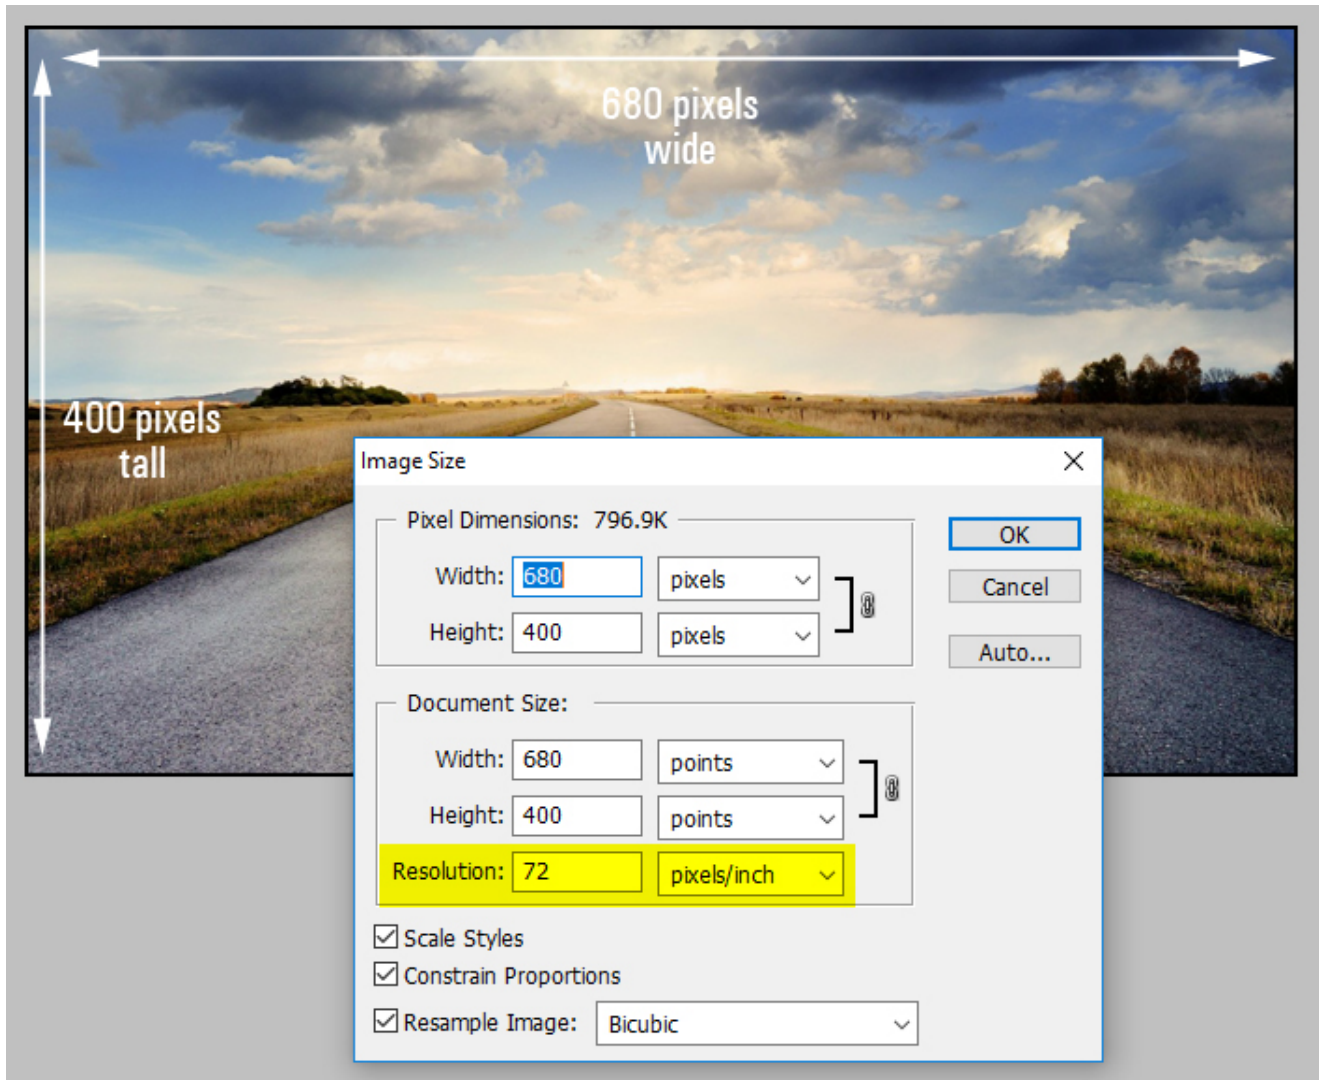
680 pixels wide

400 pixels tall

Image Size

Pixel Dimensions: 796.9K

Width: 680 pixels

Height: 400 pixels

Document Size:

Width: 680 points

Height: 400 points

Resolution: 72 pixels/inch

Scale Styles

Constrain Proportions

Resample Image: Bicubic

OK

Cancel

Auto...